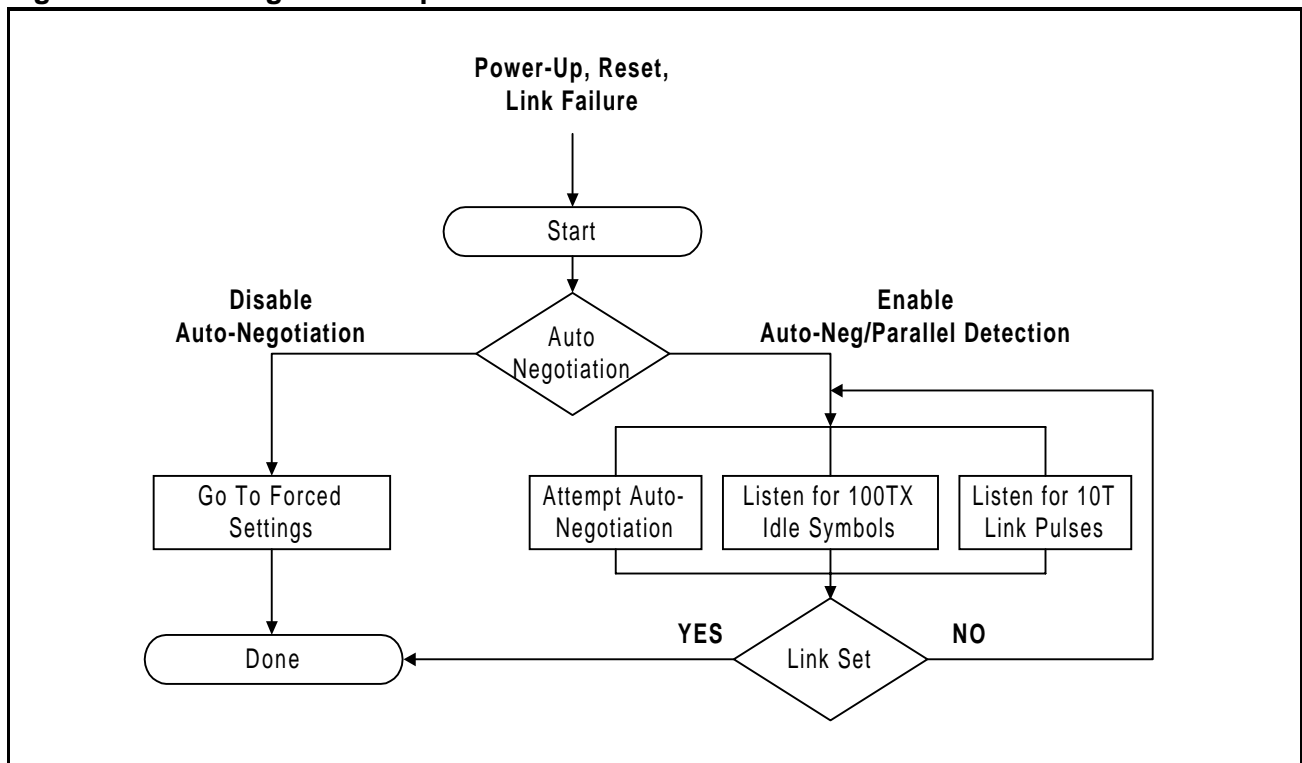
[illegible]

Power-Up, Reset, Link Failure

Start

Disable Auto-Negotiation

Auto Negotiation

Enable Auto-Neg/Parallel Detection

Go To Forced Settings

Attempt Auto-Negotiation

Listen for 100TX Idle Symbols

Listen for 10T Link Pulses

YES

Link Set

NO

Done